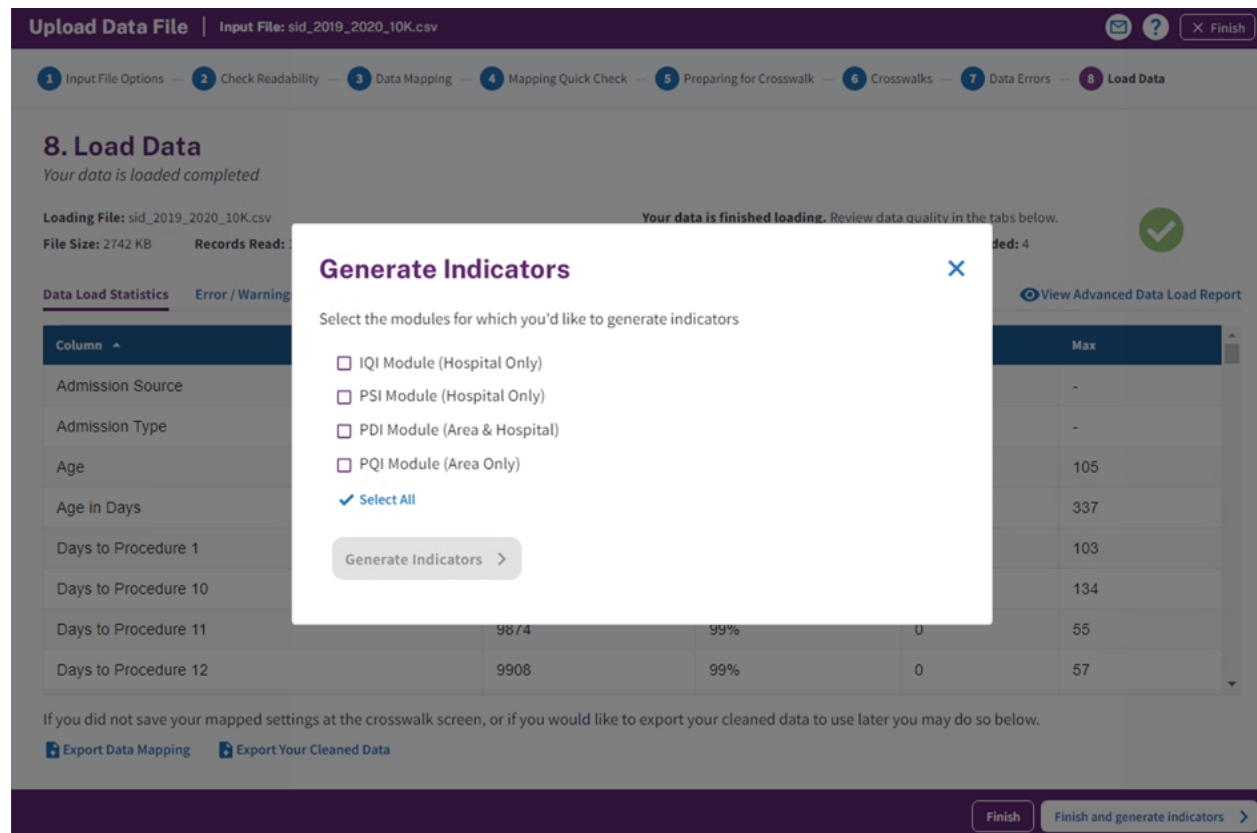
Upload Data File | Input File: sid_2019_2020_10K.csv

Finish

1 Input File Options — 2 Check Readability — 3 Data Mapping — 4 Mapping Quick Check — 5 Preparing for Crosswalk — 6 Crosswalks — 7 Data Errors — 8 Load Data

8. Load Data

Your data is loaded completed

Loading File: sid_2019_2020_10K.csv

File Size: 2742 KB Records Read: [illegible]

Your data is finished loading. Review data quality in the tabs below.

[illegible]ded: 4

Data Load Statistics Error / Warning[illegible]

View Advanced Data Load Report

| Column | | | | Max |
|---|---|---|---|---|
| Admission Source | | | | - |
| Admission Type | | | | - |
| Age | | | | 105 |
| Age in Days | | | | 337 |
| Days to Procedure 1 | | | | 103 |
| Days to Procedure 10 | | | | 134 |
| Days to Procedure 11 | 9874 | 99% | 0 | 55 |
| Days to Procedure 12 | 9908 | 99% | 0 | 57 |

Generate Indicators

Select the modules for which you'd like to generate indicators

IQI Module (Hospital Only)

PSI Module (Hospital Only)

PDI Module (Area & Hospital)

PQI Module (Area Only)

Select All

Generate Indicators >

If you did not save your mapped settings at the crosswalk screen, or if you would like to export your cleaned data to use later you may do so below.

Export Data Mapping Export Your Cleaned Data

Finish Finish and generate indicators >